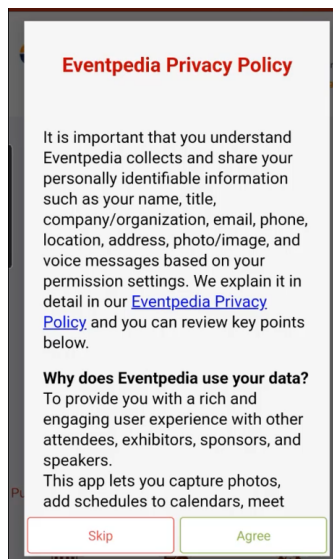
Eventpedia Privacy Policy

It is important that you understand Eventpedia collects and share your personally identifiable information such as your name, title, company/organization, email, phone, location, address, photo/image, and voice messages based on your permission settings. We explain it in detail in our Eventpedia Privacy Policy and you can review key points below.

Why does Eventpedia use your data?
To provide you with a rich and engaging user experience with other attendees, exhibitors, sponsors, and speakers.
This app lets you capture photos, add schedules to calendars, meet

Skip

Agree